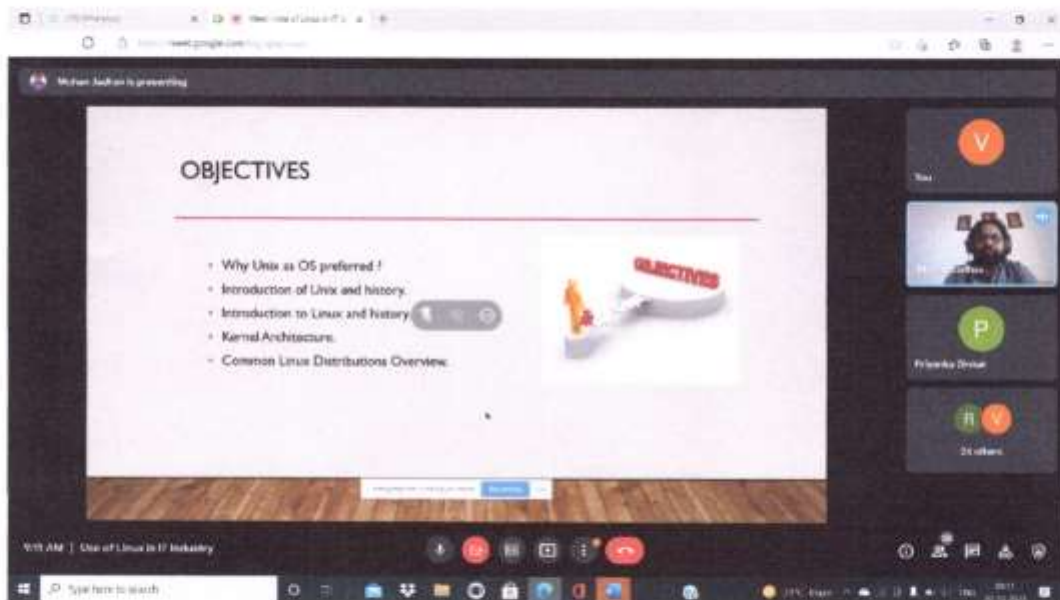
meet.google.com

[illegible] Jadhav is presenting

OBJECTIVES

- Why Unix as OS preferred ?
- Introduction of Unix and history.
- Introduction to Linux and history.
- Kernel Architecture.
- Common Linux Distributions Overview.

OBJECTIVES

V
You

P
Priyanka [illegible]

R V
24 others

9:11 AM | Use of Linux in IT Industry

Type here to search